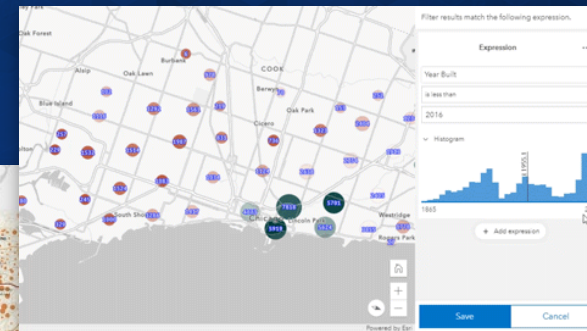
Oak Forest
Burbank
Alsip
Oak Lawn
COOK
Berwyn
Blue Island
Oak Park
Cicero
South Shore
Chicago
Lincoln Park
Westridge
Evanston
7855
5795
3918
Powered by Esri

Filter results match the following expression.
Expression
Year Built
is less than
2016
Histogram
1865
1950.5
+ Add expression
Save
Cancel